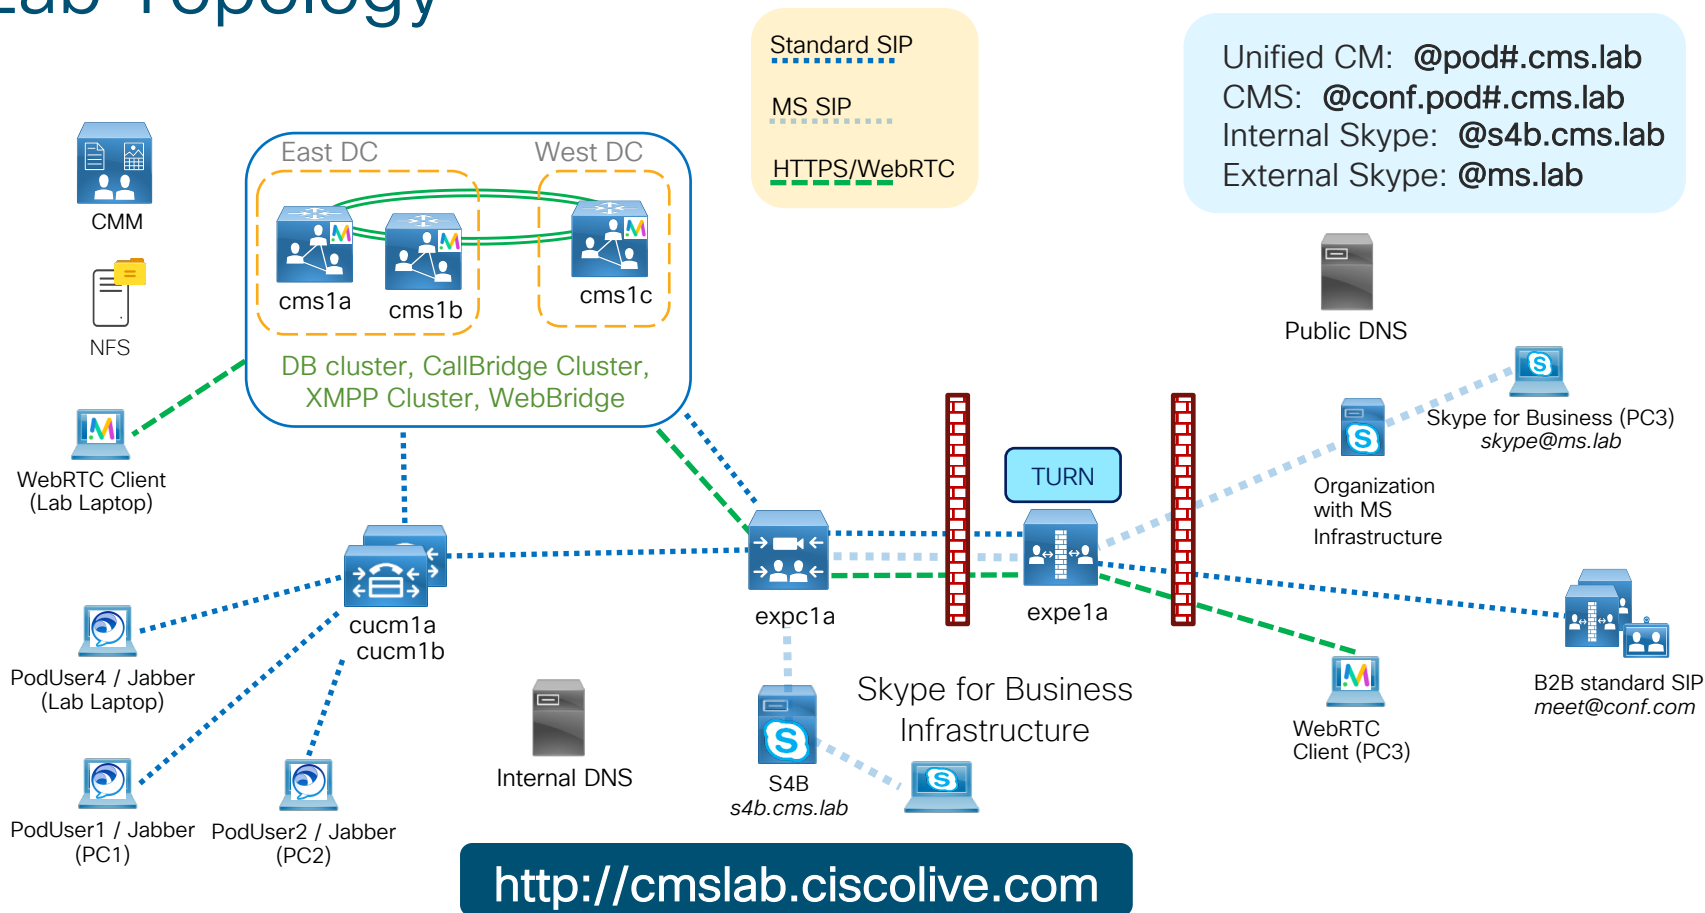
Lab Topology

Standard SIP
MS SIP
HTTPS/WebRTC

Unified CM: @pod#.cms.lab
CMS: @conf.pod#.cms.lab
Internal Skype: @s4b.cms.lab
External Skype: @ms.lab

CMM
NFS

East DC
West DC
cms1a
cms1b
cms1c
DB cluster, CallBridge Cluster, XMPP Cluster, WebBridge

Public DNS

WebRTC Client (Lab Laptop)

Skype for Business (PC3)
skype@ms.lab

Organization with MS Infrastructure

TURN

cucm1a
cucm1b

expc1a
expe1a

PodUser4 / Jabber (Lab Laptop)

B2B standard SIP
meet@conf.com

Skype for Business Infrastructure

Internal DNS

WebRTC Client (PC3)

S4B
s4b.cms.lab

PodUser1 / Jabber (PC1)
PodUser2 / Jabber (PC2)

http://cmslab.ciscolive.com